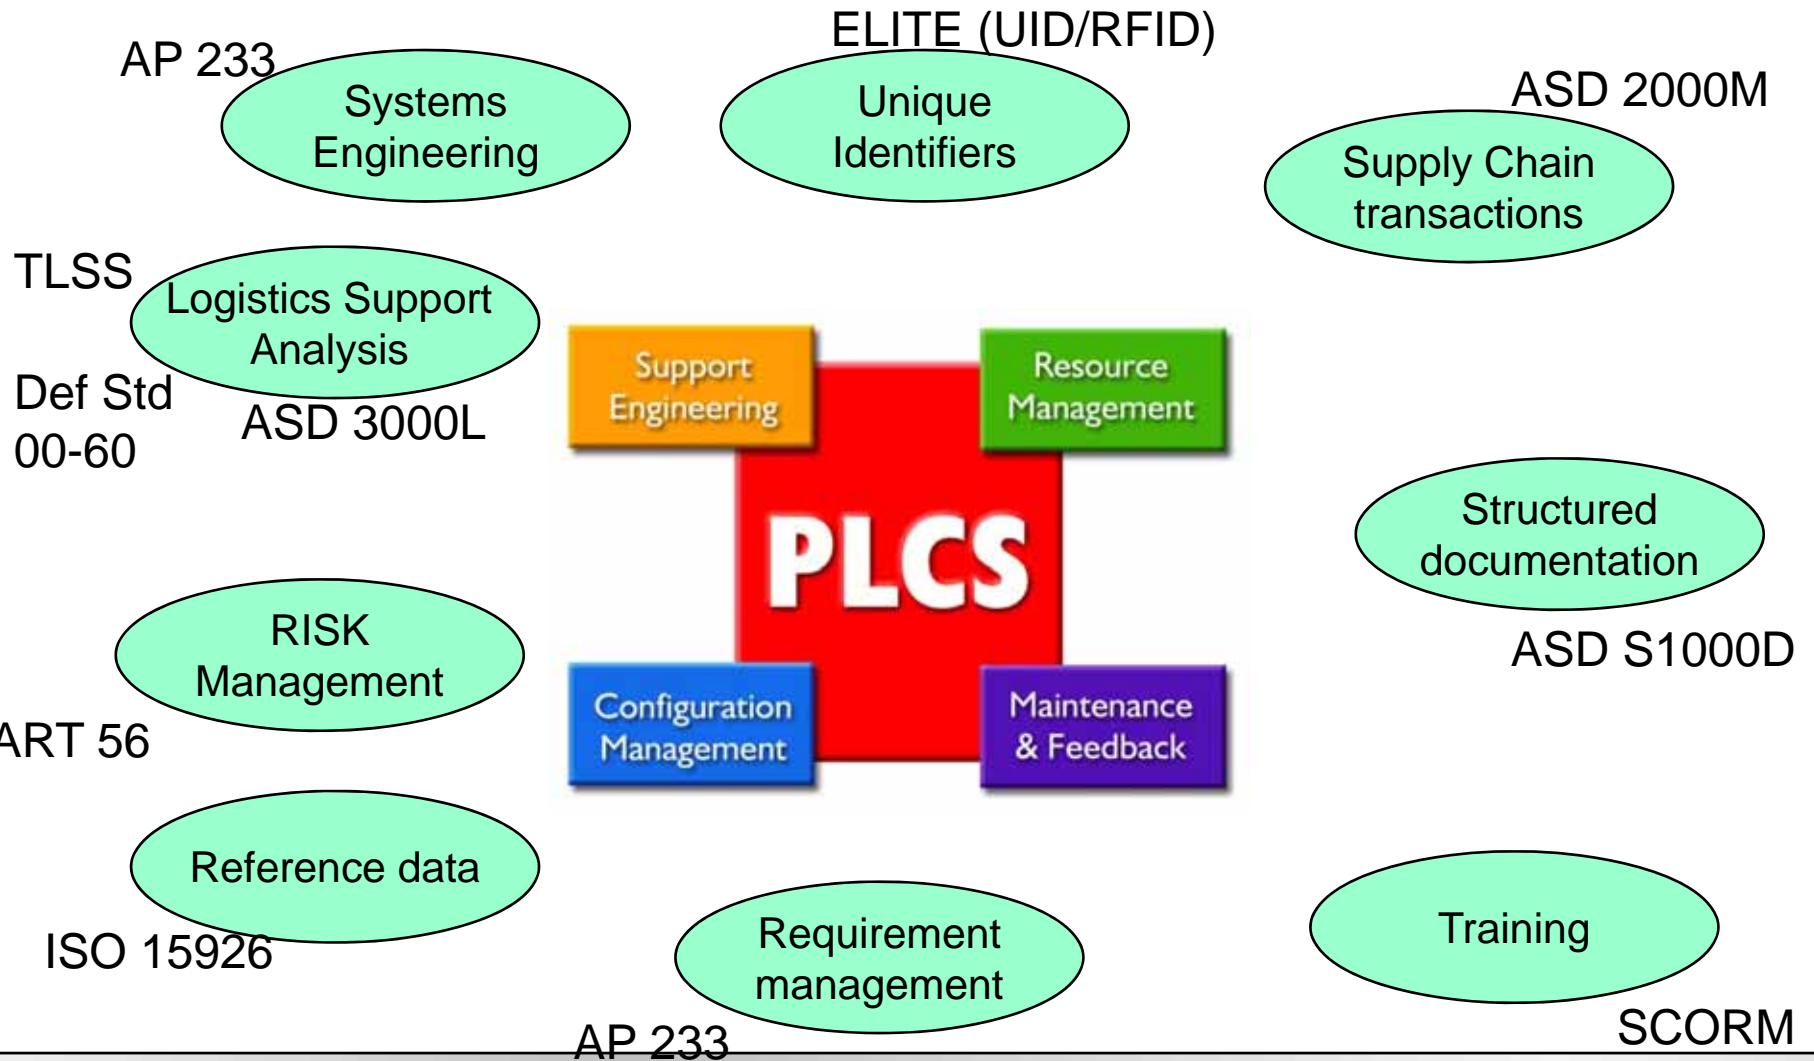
ELITE (UID/RFID)

AP 233

Systems Engineering

Unique Identifiers

ASD 2000M

Supply Chain transactions

TLSS

Logistics Support Analysis

Def Std 00-60

ASD 3000L

Support Engineering

Resource Management

PLCS

Configuration Management

Maintenance & Feedback

Structured documentation

ASD S1000D

RISK Management

ART 56

Reference data

ISO 15926

Requirement management

AP 233

Training

SCORM